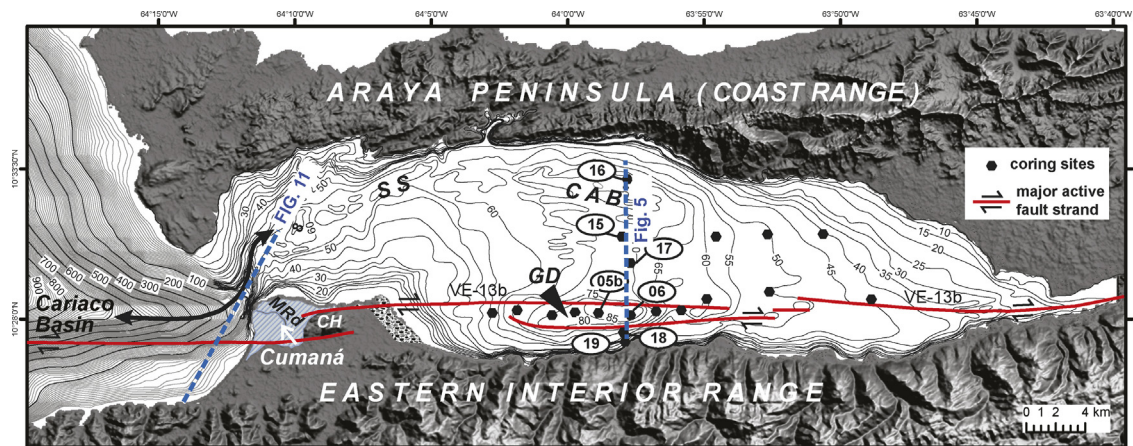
64°15'0"W
64°10'0"W
64°5'0"W
64°0'0"W
63°55'0"W
63°50'0"W
63°45'0"W
63°40'0"W

ARAYA PENINSULA (COASTRANGE)

10°33'30"N
10°28'0"N

coring sites
major active fault strand

SS
CAB
FIG. 11
Fig. 5
16
15
17
05b
06
19
18
GD
VE-13b
VE-13b
Cariaco Basin
MRd
CH
Cumaná

900 800 700 600 500 400 300 200 100
30 40 50 60 40 30 20 10 8
60 65 60 55 50 45 40 35 30 25 20 15 10
70 75 80 85 20 10

EASTERN INTERIOR RANGE

0 1 2 4 km